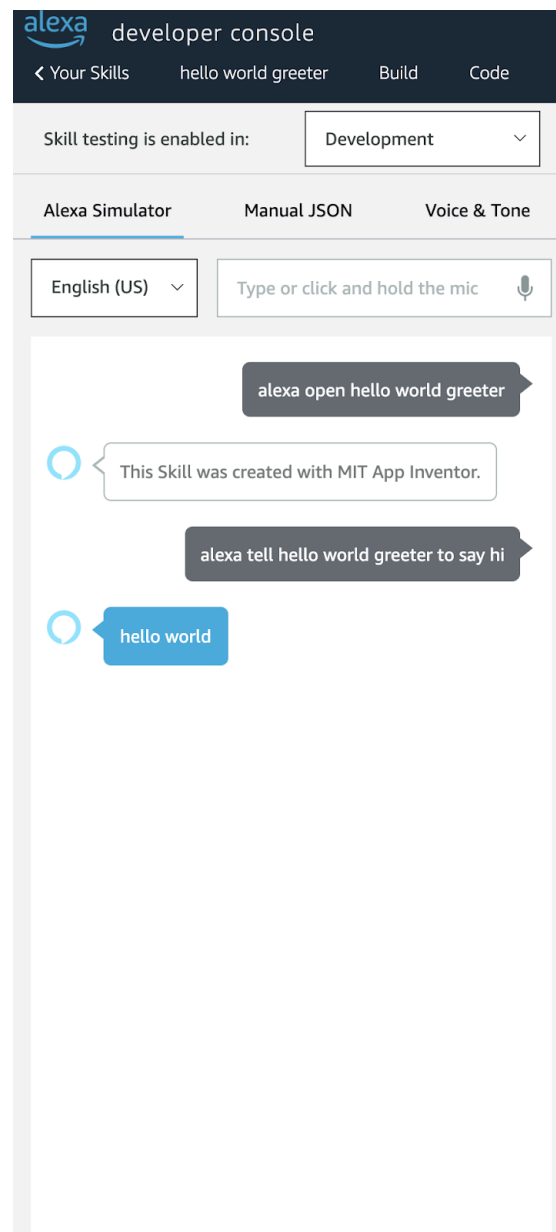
alexa developer console

< Your Skills hello world greeter Build Code

Skill testing is enabled in: Development

Alexa Simulator Manual JSON Voice & Tone

English (US)

Type or click and hold the mic

alexa open hello world greeter

This Skill was created with MIT App Inventor.

alexa tell hello world greeter to say hi

hello world